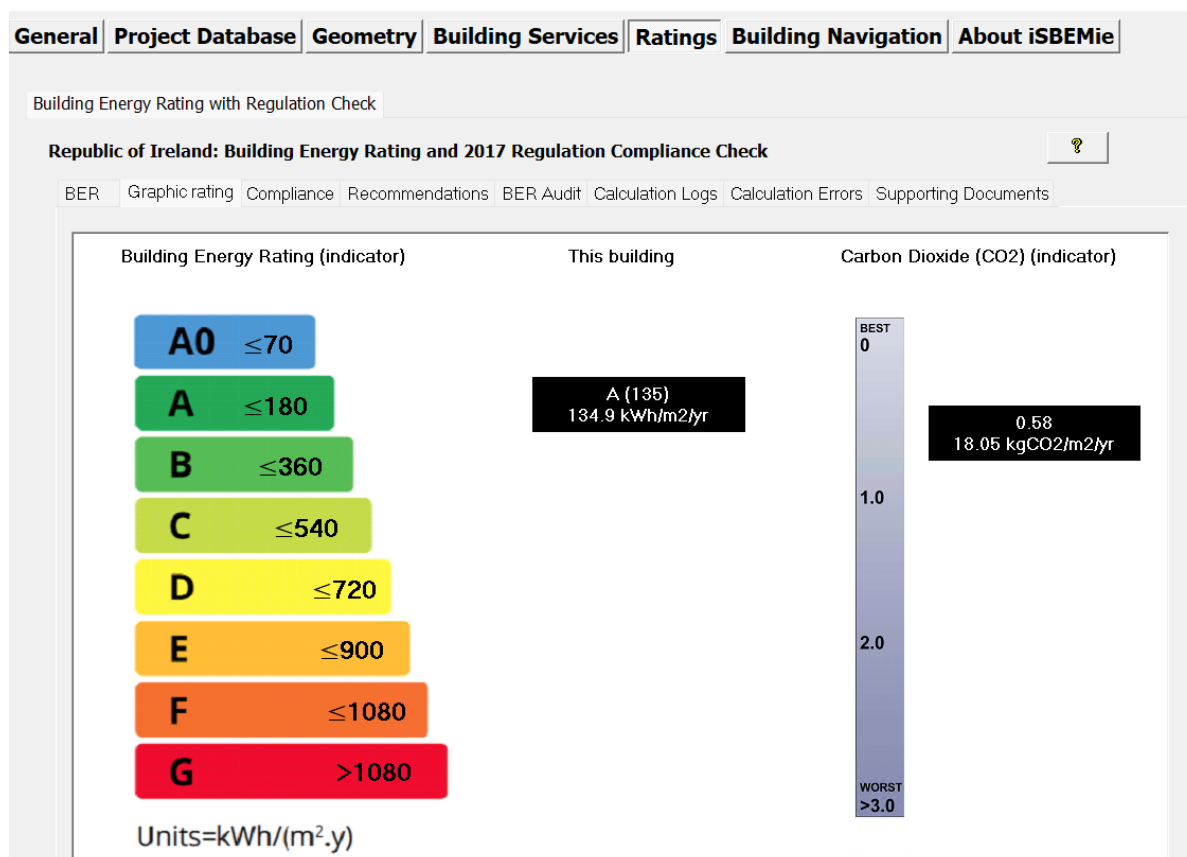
General | Project Database | Geometry | Building Services | Ratings | Building Navigation | About iSBEMie

Building Energy Rating with Regulation Check

Republic of Ireland: Building Energy Rating and 2017 Regulation Compliance Check

?

BER | Graphic rating | Compliance | Recommendations | BER Audit | Calculation Logs | Calculation Errors | Supporting Documents

Building Energy Rating (indicator)

This building

Carbon Dioxide (CO2) (indicator)

A0 $\leq$70

A $\leq$180

B $\leq$360

C $\leq$540

D $\leq$720

E $\leq$900

F $\leq$1080

G >1080

Units=kWh/(m$^2$.y)

A (135)
134.9 kWh/m2/yr

BEST
0

1.0

2.0

WORST
>3.0

0.58
18.05 kgCO2/m2/yr